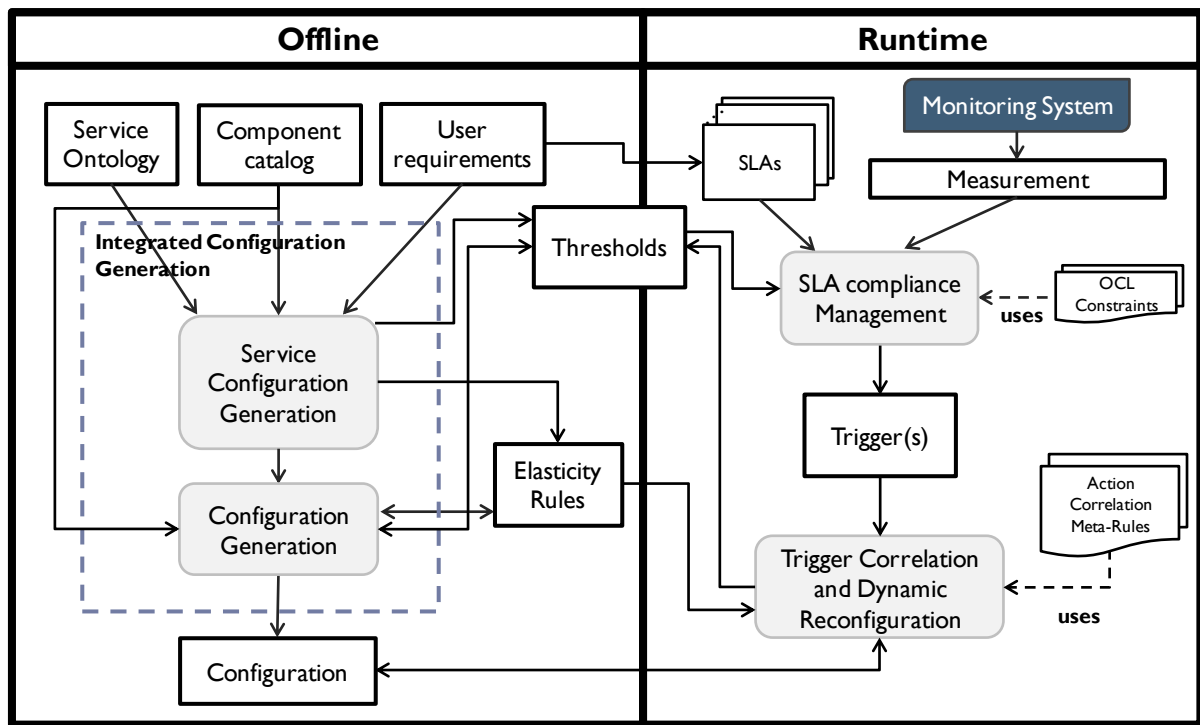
Offline

Runtime

Service Ontology

Component catalog

User requirements

Integrated Configuration Generation

Service Configuration Generation

Configuration Generation

Thresholds

Elasticity Rules

Configuration

SLAs

Monitoring System

Measurement

SLA compliance Management

OCL Constraints

uses

Trigger(s)

Action Correlation Meta-Rules

Trigger Correlation and Dynamic Reconfiguration

uses